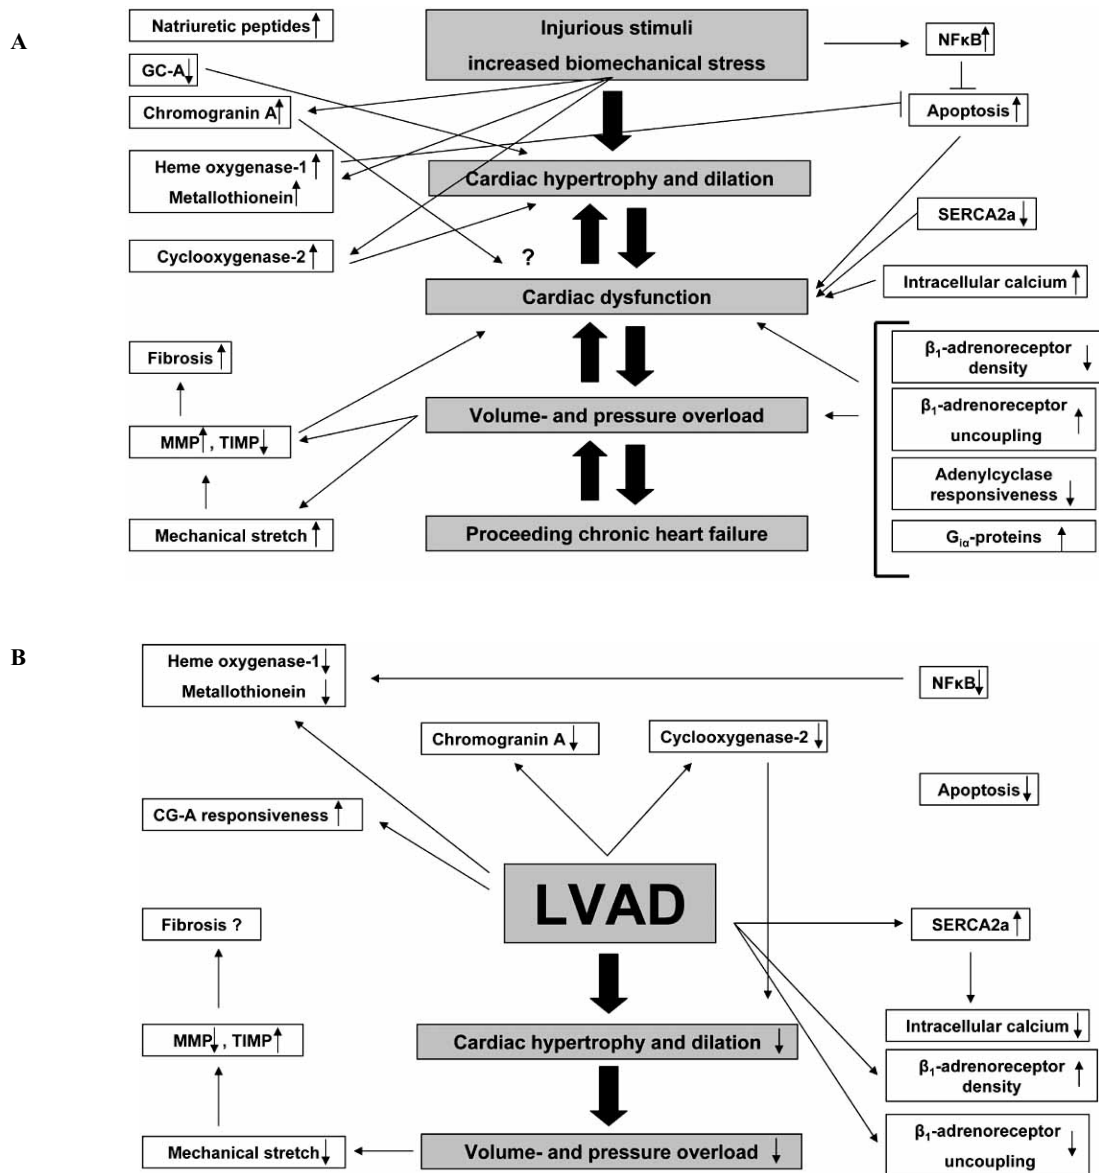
A

Natriuretic peptides ↑

GC-A ↓

Chromogranin A ↑

Heme oxygenase-1 ↑
Metallothionein ↑

Cyclooxygenase-2 ↑

Injurious stimuli
increased biomechanical stress

NFκB ↑

Apoptosis ↑

Cardiac hypertrophy and dilation

SERCA2a ↓

?

Cardiac dysfunction

Intracellular calcium ↑

Fibrosis ↑

$\beta_1$-adrenoreceptor density ↓

$\beta_1$-adrenoreceptor uncoupling ↑

MMP ↑, TIMP ↓

Volume- and pressure overload

Adenylcyclase responsiveness ↓

Mechanical stretch ↑

Proceeding chronic heart failure

$G_{i\alpha}$-proteins ↑

B

Heme oxygenase-1 ↓
Metallothionein ↓

NFκB ↓

Chromogranin A ↓

Cyclooxygenase-2 ↓

Apoptosis ↓

CG-A responsiveness ↑

LVAD

Fibrosis ?

SERCA2a ↑

Intracellular calcium ↓

MMP ↓, TIMP ↑

Cardiac hypertrophy and dilation ↓

$\beta_1$-adrenoreceptor density ↑

$\beta_1$-adrenoreceptor uncoupling ↓

Mechanical stretch ↓

Volume- and pressure overload ↓